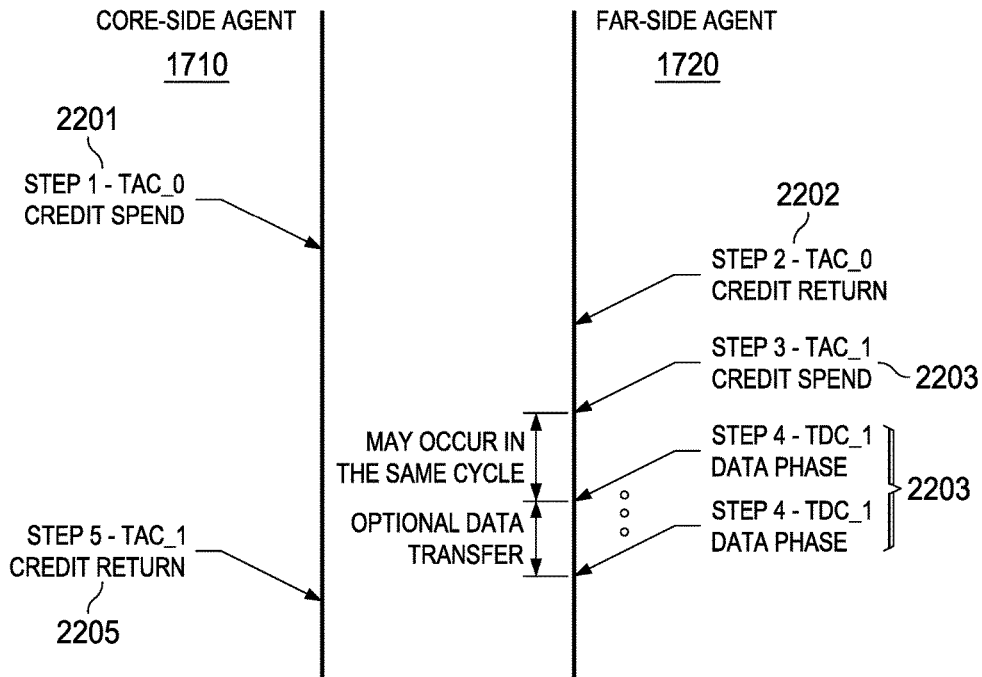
CORE-SIDE AGENT

1710

FAR-SIDE AGENT

1720

2201

STEP 1 - TAC_0
CREDIT SPEND

2202

STEP 2 - TAC_0
CREDIT RETURN

STEP 3 - TAC_1
CREDIT SPEND

2203

MAY OCCUR IN
THE SAME CYCLE

STEP 4 - TDC_1
DATA PHASE

2203

OPTIONAL DATA
TRANSFER

STEP 4 - TDC_1
DATA PHASE

STEP 5 - TAC_1
CREDIT RETURN

2205